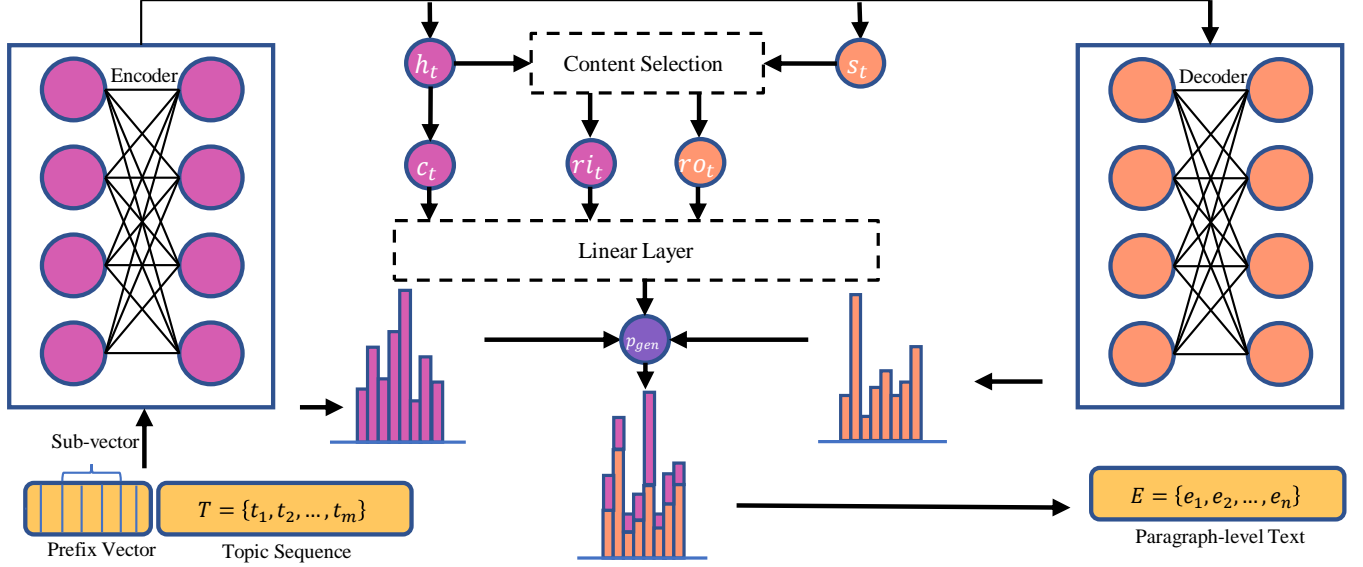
Encoder

$h_t$

Content Selection

$s_t$

Decoder

$c_t$

$ri_t$

$ro_t$

Linear Layer

$p_{gen}$

Sub-vector

$T = \{t_1, t_2, \ldots, t_m\}$

Prefix Vector

Topic Sequence

$E = \{e_1, e_2, \ldots, e_n\}$

Paragraph-level Text